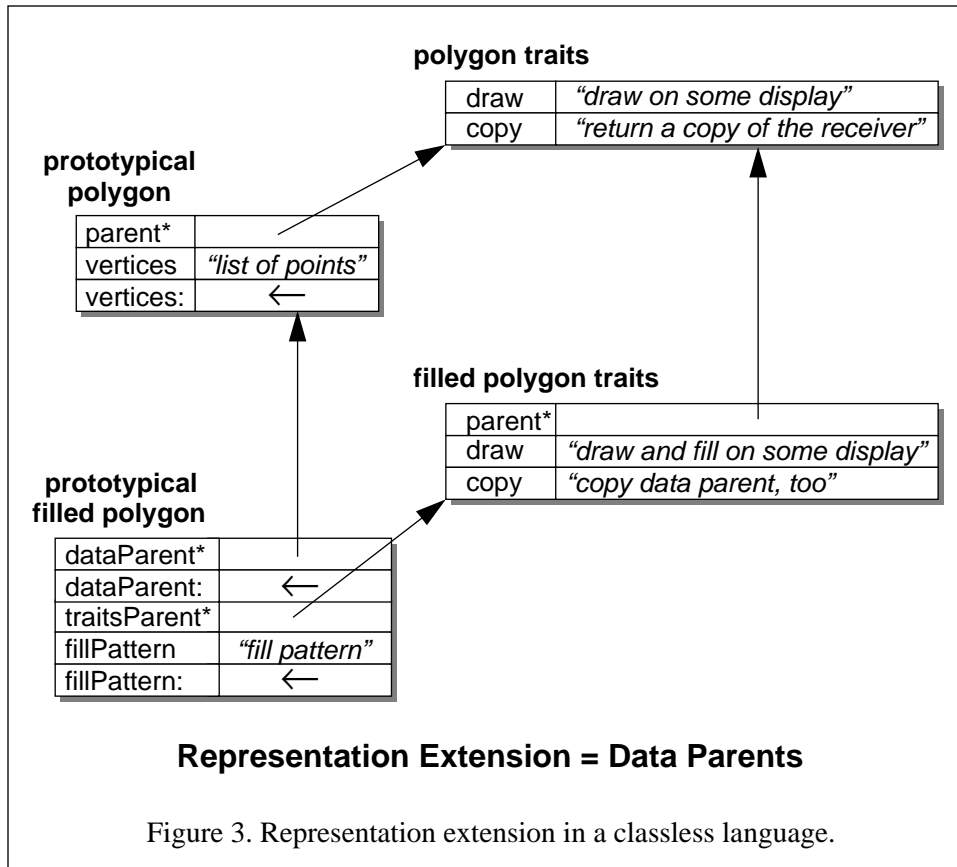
**polygon traits**

| draw | "draw on some display" |
|---|---|
| copy | "return a copy of the receiver" |

**prototypical polygon**

| parent* | |
|---|---|
| vertices | "list of points" |
| vertices: | $\leftarrow$ |

**filled polygon traits**

| parent* | |
|---|---|
| draw | "draw and fill on some display" |
| copy | "copy data parent, too" |

**prototypical filled polygon**

| dataParent* | |
|---|---|
| dataParent: | $\leftarrow$ |
| traitsParent* | |
| fillPattern | "fill pattern" |
| fillPattern: | $\leftarrow$ |

**Representation Extension = Data Parents**

Figure 3. Representation extension in a classless language.